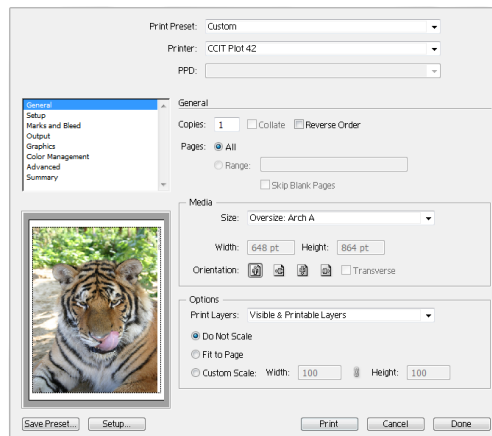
Print Preset: Custom

Printer: CCIT Plot 42

PPD:

General
Setup
Marks and Bleed
Output
Graphics
Color Management
Advanced
Summary

General

Copies: 1 Collate Reverse Order

Pages: All

Range:

Skip Blank Pages

Media

Size: Oversize: Arch A

Width: 648 pt Height: 864 pt

Orientation: Transverse

Options

Print Layers: Visible & Printable Layers

Do Not Scale

Fit to Page

Custom Scale: Width: 100 Height: 100

Save Preset... Setup... Print Cancel Done